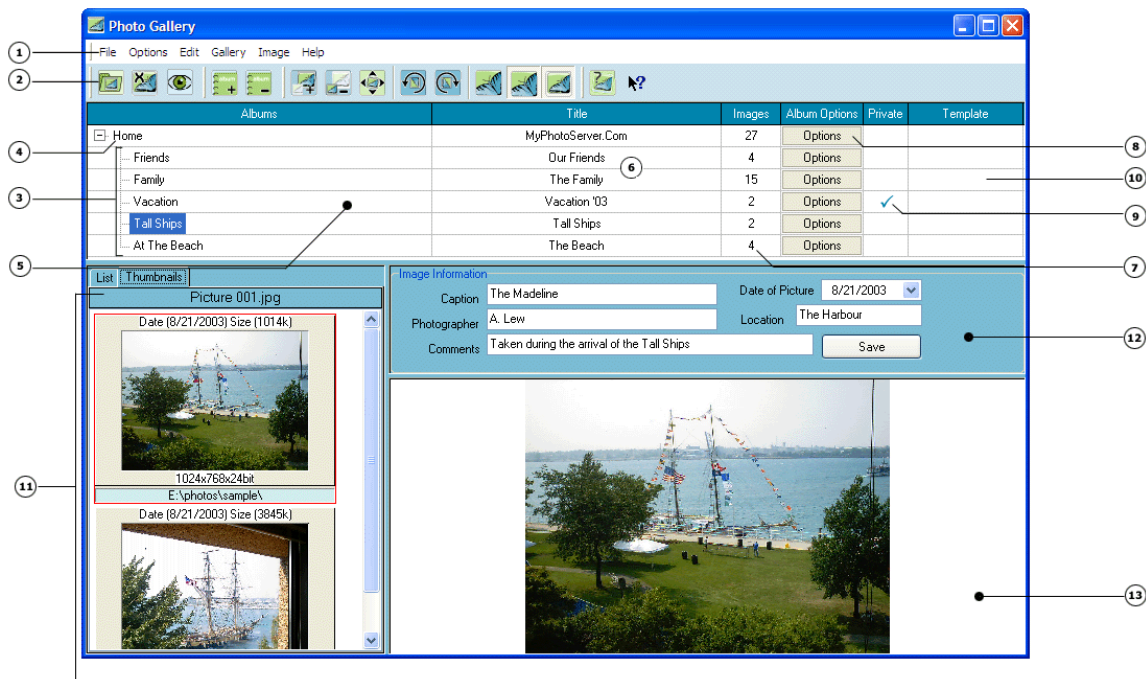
Photo Gallery

File Options Edit Gallery Image Help

| Albums | Title | Images | Album Options | Private | Template |
|---|---|---|---|---|---|
| Home | MyPhotoServer.Com | 27 | Options | | |
| Friends | Our Friends | 4 | Options | | |
| Family | The Family | 15 | Options | | |
| Vacation | Vacation '03 | 2 | Options | ✓ | |
| Tall Ships | Tall Ships | 2 | Options | | |
| At The Beach | The Beach | 4 | Options | | |

List Thumbnails

Picture 001.jpg

Date (8/21/2003) Size (1014k)

1024x768x24bit

E:\photos\sample\

Date (8/21/2003) Size (3845k)

Image Information

Caption The Madeline

Photographer A. Lew

Comments Taken during the arrival of the Tall Ships

Date of Picture 8/21/2003

Location The Harbour

Save

1 2 3 4 5 6 7 8 9 10 11 12 13